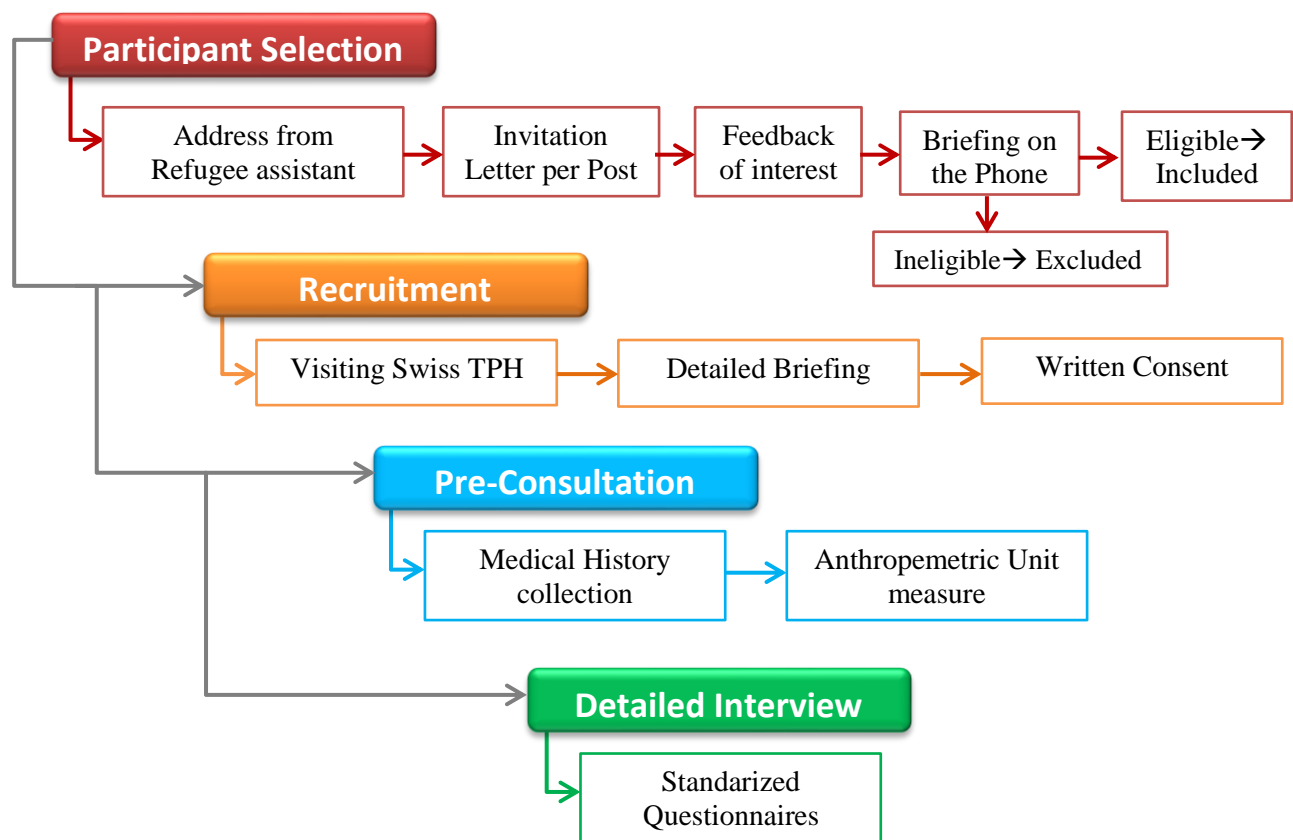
Participant Selection

Address from Refugee assistant

Invitation Letter per Post

Feedback of interest

Briefing on the Phone

Eligible→ Included

Ineligible→ Excluded

Recruitment

Visiting Swiss TPH

Detailed Briefing

Written Consent

Pre-Consultation

Medical History collection

Anthropemetric Unit measure

Detailed Interview

Standarized Questionnaires